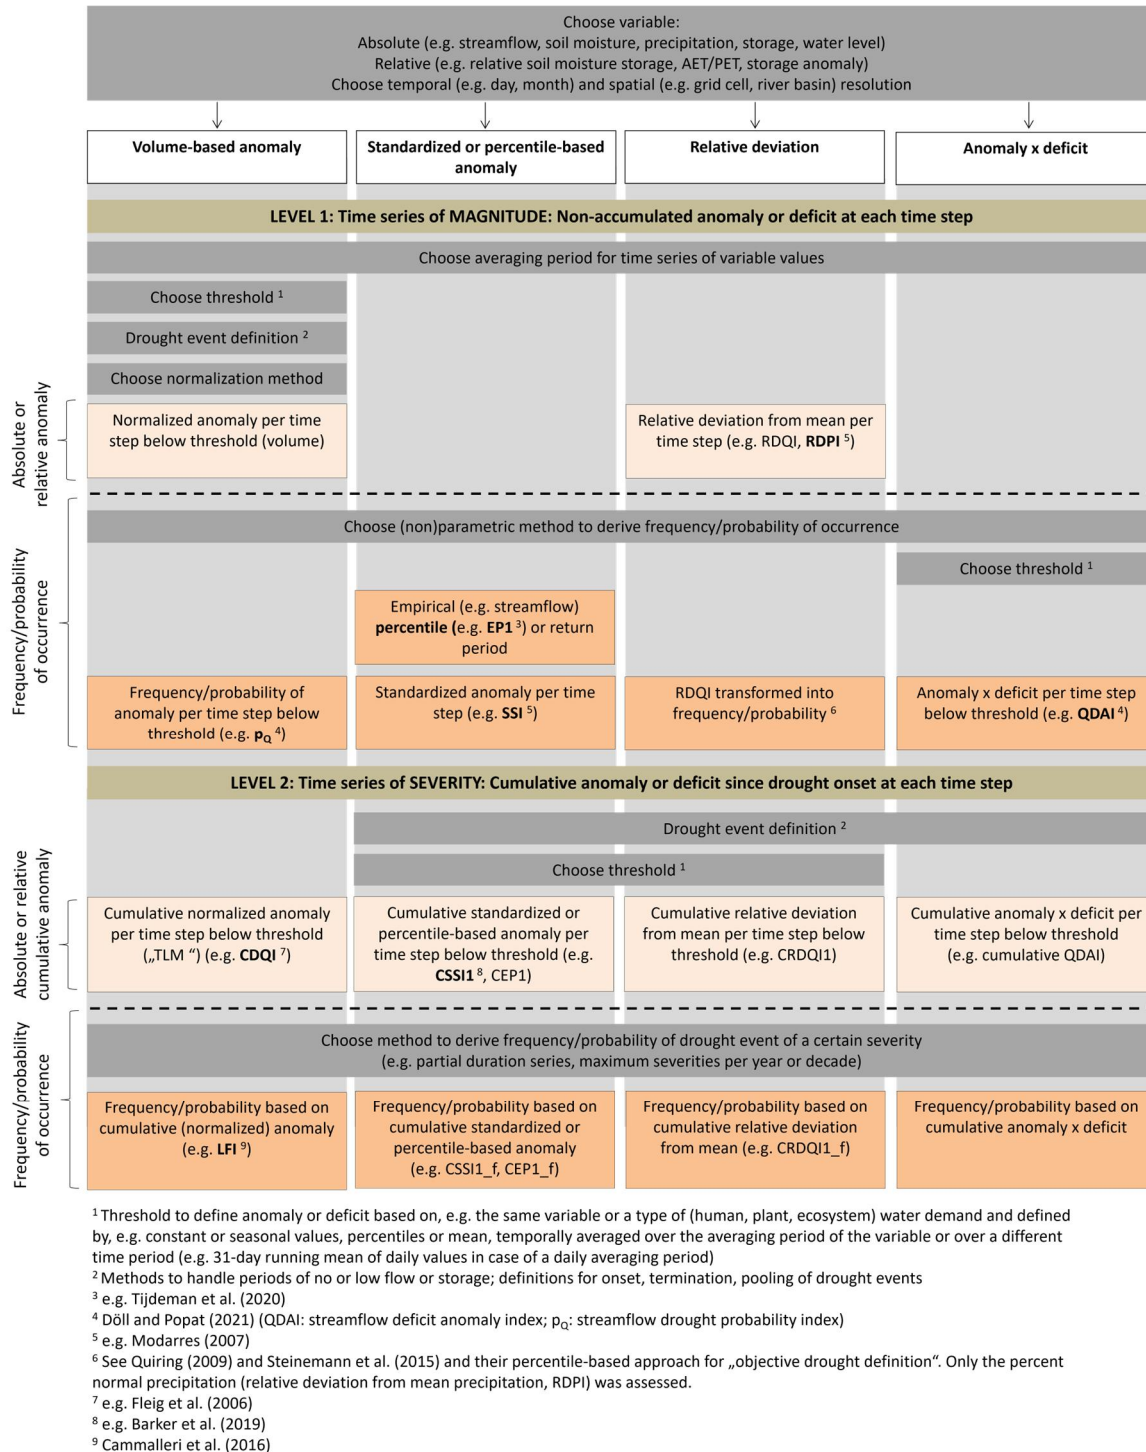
Choose variable:
Absolute (e.g. streamflow, soil moisture, precipitation, storage, water level)
Relative (e.g. relative soil moisture storage, AET/PET, storage anomaly)
Choose temporal (e.g. day, month) and spatial (e.g. grid cell, river basin) resolution

Volume-based anomaly

Standardized or percentile-based anomaly

Relative deviation

Anomaly x deficit

LEVEL 1: Time series of MAGNITUDE: Non-accumulated anomaly or deficit at each time step

Choose averaging period for time series of variable values

Choose threshold $^1$

Drought event definition $^2$

Choose normalization method

Absolute or relative anomaly

Normalized anomaly per time step below threshold (volume)

Relative deviation from mean per time step (e.g. RDQI, **RDPI** $^5$)

Frequency/probability of occurrence

Choose (non)parametric method to derive frequency/probability of occurrence

Choose threshold $^1$

Empirical (e.g. streamflow) **percentile** (e.g. **EP1** $^3$) or return period

Frequency/probability of anomaly per time step below threshold (e.g. **$p_Q$** $^4$)

Standardized anomaly per time step (e.g. **SSI** $^5$)

RDQI transformed into frequency/probability $^6$

Anomaly x deficit per time step below threshold (e.g. **QDAI** $^4$)

LEVEL 2: Time series of SEVERITY: Cumulative anomaly or deficit since drought onset at each time step

Drought event definition $^2$

Choose threshold $^1$

Absolute or relative cumulative anomaly

Cumulative normalized anomaly per time step below threshold („TLM ") (e.g. **CDQI** $^7$)

Cumulative standardized or percentile-based anomaly per time step below threshold (e.g. **CSSI1** $^8$, CEP1)

Cumulative relative deviation from mean per time step below threshold (e.g. CRDQI1)

Cumulative anomaly x deficit per time step below threshold (e.g. cumulative QDAI)

Frequency/probability of occurrence

Choose method to derive frequency/probability of drought event of a certain severity (e.g. partial duration series, maximum severities per year or decade)

Frequency/probability based on cumulative (normalized) anomaly (e.g. **LFI** $^9$)

Frequency/probability based on cumulative standardized or percentile-based anomaly (e.g. CSSI1_f, CEP1_f)

Frequency/probability based on cumulative relative deviation from mean (e.g. CRDQI1_f)

Frequency/probability based on cumulative anomaly x deficit

$^1$ Threshold to define anomaly or deficit based on, e.g. the same variable or a type of (human, plant, ecosystem) water demand and defined by, e.g. constant or seasonal values, percentiles or mean, temporally averaged over the averaging period of the variable or over a different time period (e.g. 31-day running mean of daily values in case of a daily averaging period)
$^2$ Methods to handle periods of no or low flow or storage; definitions for onset, termination, pooling of drought events
$^3$ e.g. Tijdeman et al. (2020)
$^4$ Döll and Popat (2021) (QDAI: streamflow deficit anomaly index; $p_Q$: streamflow drought probability index)
$^5$ e.g. Modarres (2007)
$^6$ See Quiring (2009) and Steinemann et al. (2015) and their percentile-based approach for „objective drought definition". Only the percent normal precipitation (relative deviation from mean precipitation, RDPI) was assessed.
$^7$ e.g. Fleig et al. (2006)
$^8$ e.g. Barker et al. (2019)
$^9$ Cammalleri et al. (2016)